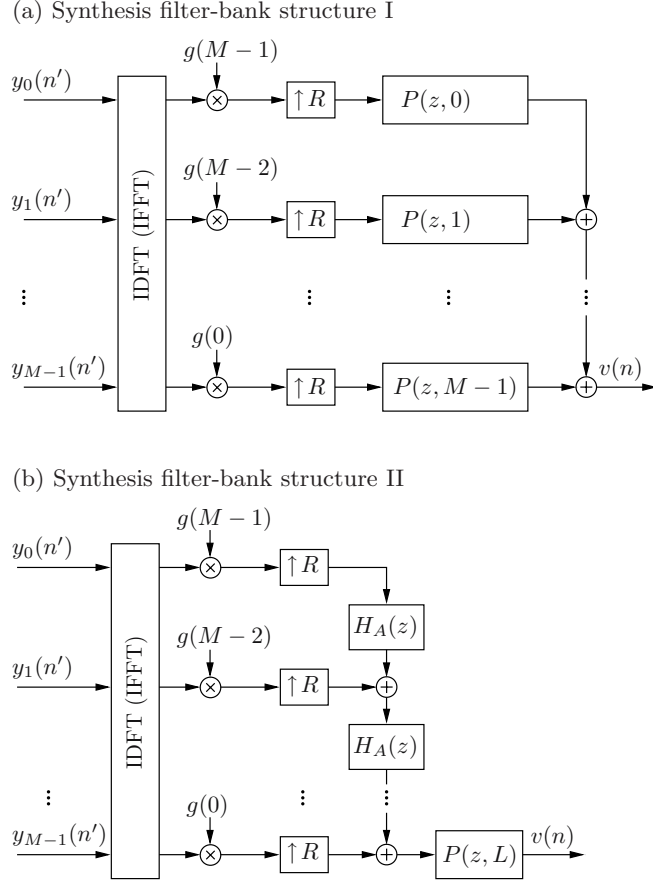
(a) Synthesis filter-bank structure I

$y_0(n')$

$y_1(n')$

$\vdots$

$y_{M-1}(n')$

IDFT (IFFT)

$g(M-1)$

$g(M-2)$

$g(0)$

$\uparrow R$

$\uparrow R$

$\uparrow R$

$P(z,0)$

$P(z,1)$

$P(z,M-1)$

$v(n)$

(b) Synthesis filter-bank structure II

$y_0(n')$

$y_1(n')$

$\vdots$

$y_{M-1}(n')$

IDFT (IFFT)

$g(M-1)$

$g(M-2)$

$g(0)$

$\uparrow R$

$\uparrow R$

$\uparrow R$

$H_A(z)$

$H_A(z)$

$P(z,L)$

$v(n)$